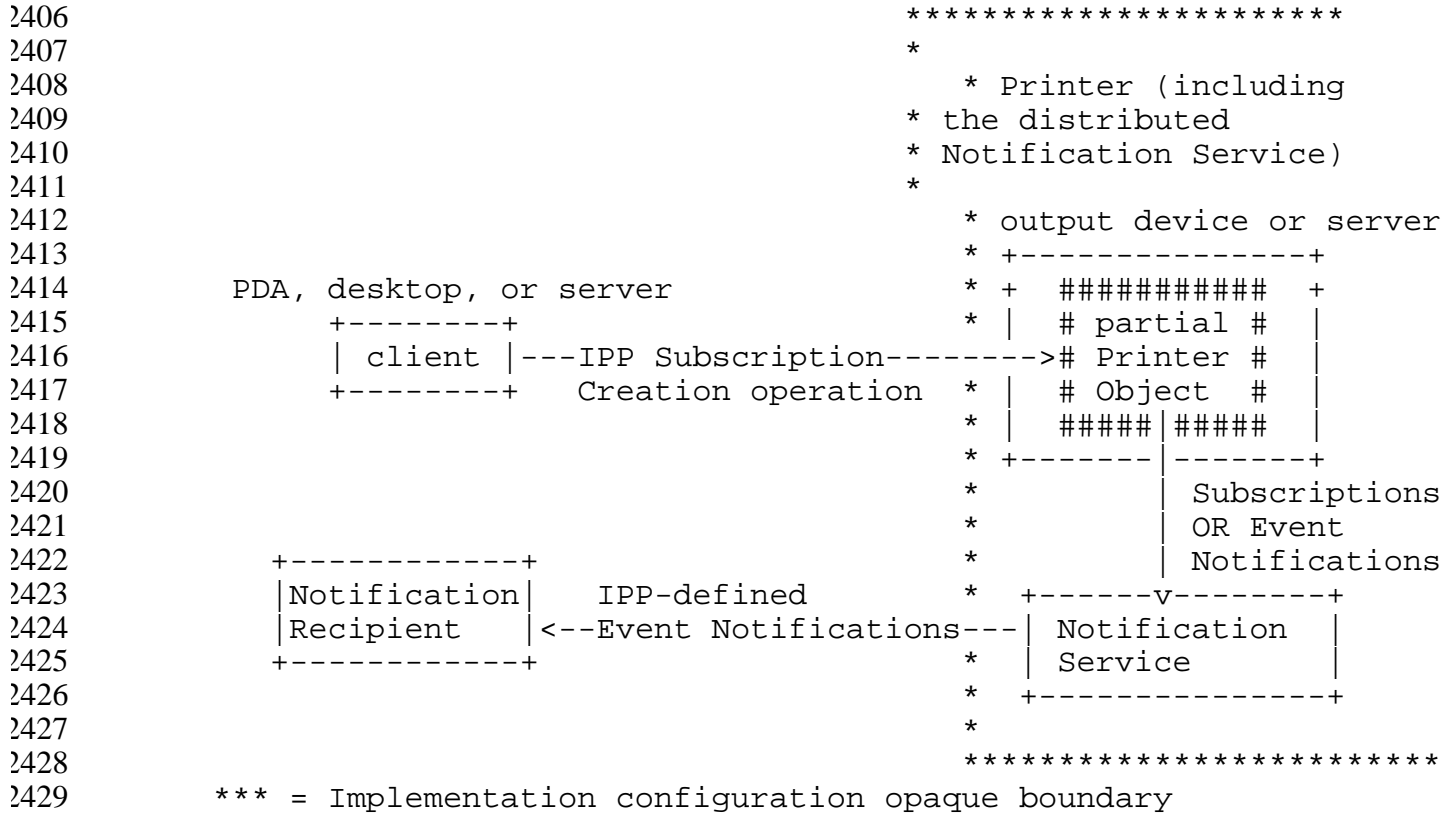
2406 ***********************
2407 *
2408 * Printer (including
2409 * the distributed
2410 * Notification Service)
2411 *
2412 * output device or server
2413 * +---------------+
2414 PDA, desktop, or server * + ########### +
2415 +--------+ * | # partial # |
2416 | client |---IPP Subscription-------># Printer # |
2417 +--------+ Creation operation * | # Object # |
2418 * | #####|##### |
2419 * +-------|-------+
2420 * | Subscriptions
2421 * | OR Event
2422 +------------+ * | Notifications
2423 |Notification| IPP-defined * +------v--------+
2424 |Recipient |<--Event Notifications---| Notification |
2425 +------------+ * | Service |
2426 * +---------------+
2427 *
2428 ************************
2429 *** = Implementation configuration opaque boundary